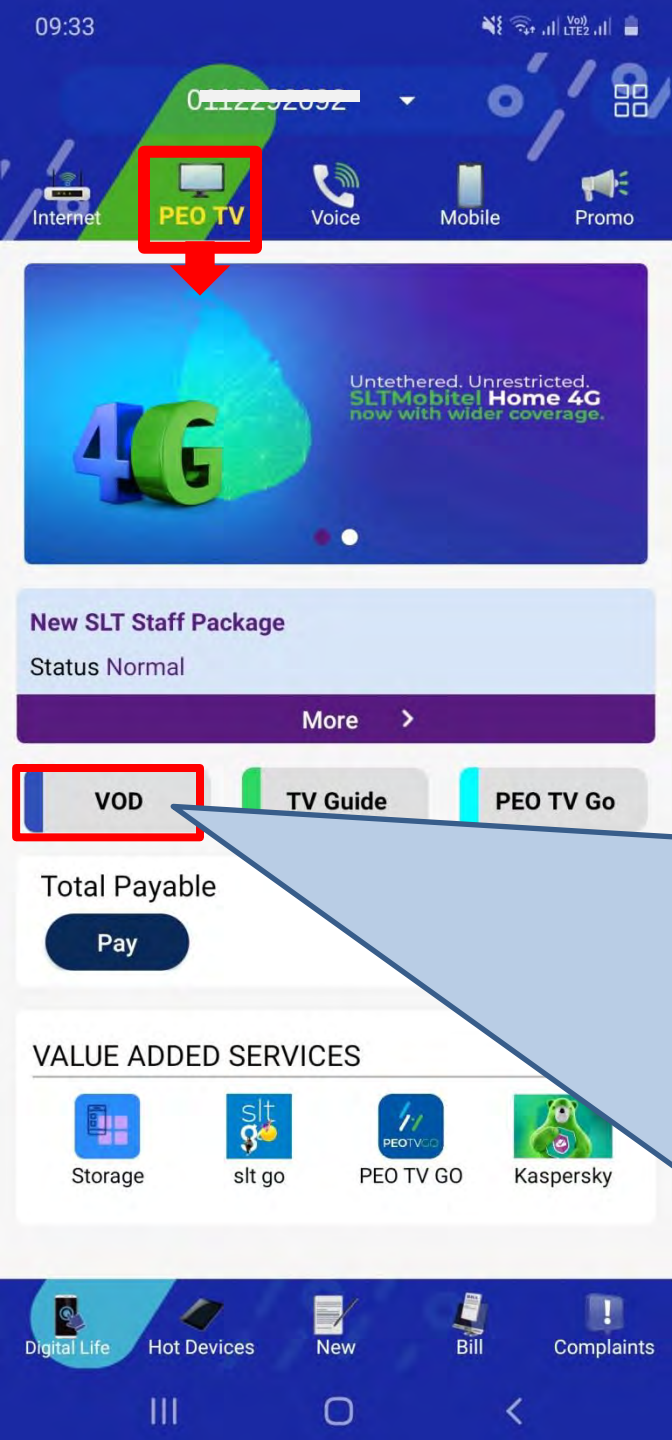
09:33

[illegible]

Internet
PEO TV
Voice
Mobile
Promo

4G

Untethered. Unrestricted.
SLTMobitel Home 4G
now with wider coverage.

New SLT Staff Package
Status Normal

More >

VOD
TV Guide
PEO TV Go

Total Payable
Pay

VALUE ADDED SERVICES

Storage
slt go
PEO TV GO
Kaspersky

Digital Life
Hot Devices
New
Bill
Complaints